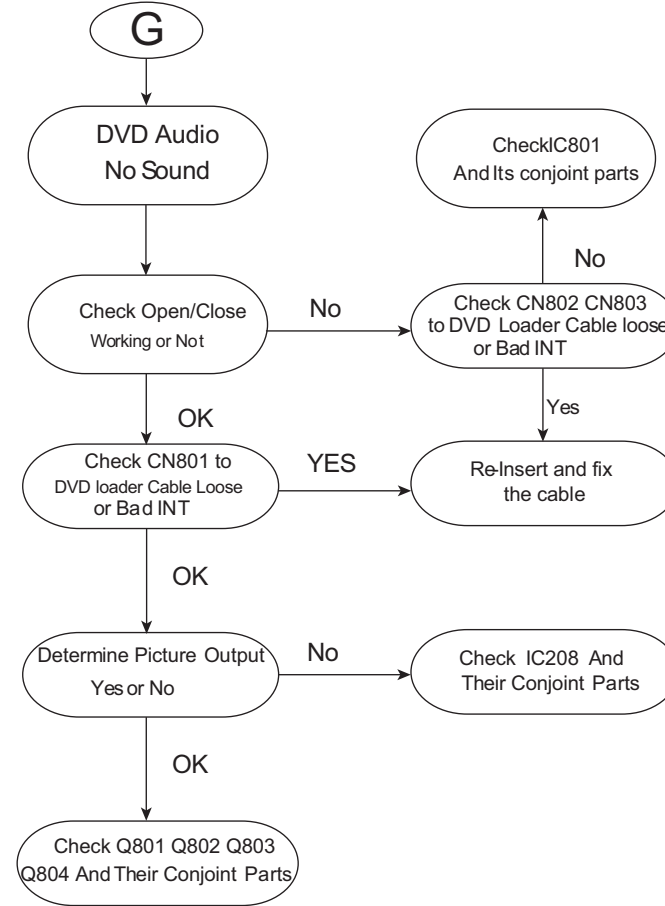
G

DVD Audio
No Sound

CheckIC801
And Its conjoint parts

No

Check Open/Close
Working or Not

No

Check CN802 CN803
to DVD Loader Cable loose
or Bad INT

Yes

OK

Check CN801 to
DVD loader Cable Loose
or Bad INT

YES

Re-Insert and fix
the cable

OK

Determine Picture Output
Yes or No

No

Check IC208 And
Their Conjoint Parts

OK

Check Q801 Q802 Q803
Q804 And Their Conjoint Parts